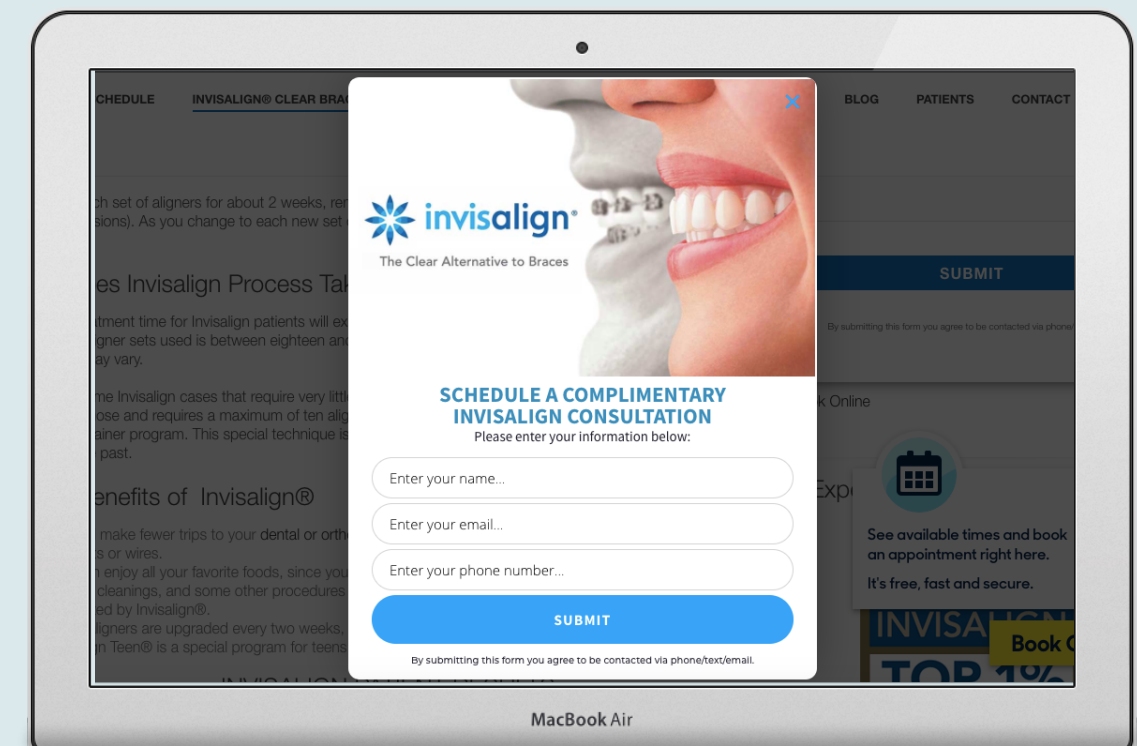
CHEDULE INVISALIGN® CLEAR BRAC BLOG PATIENTS CONTACT

ch set of aligners for about 2 weeks, rer sions). As you change to each new set

es Invisalign Process Tak

tment time for Invisalign patients will ex igner sets used is between eighteen and ay vary.

me Invisalign cases that require very littl ose and requires a maximum of ten alig ainer program. This special technique is past.

enefits of Invisalign®

make fewer trips to your dental or orth s or wires. n enjoy all your favorite foods, since you cleanings, and some other procedures ed by Invisalign®. ligners are upgraded every two weeks, n Teen® is a special program for teens

×

invisalign®
The Clear Alternative to Braces

SCHEDULE A COMPLIMENTARY INVISALIGN CONSULTATION
Please enter your information below:

Enter your name...

Enter your email...

Enter your phone number...

SUBMIT

By submitting this form you agree to be contacted via phone/text/email.

SUBMIT

By submitting this form you agree to be contacted via phone

k Online

Exp

See available times and book an appointment right here.

It's free, fast and secure.

INVISA

Book

TOP 1%

MacBook Air